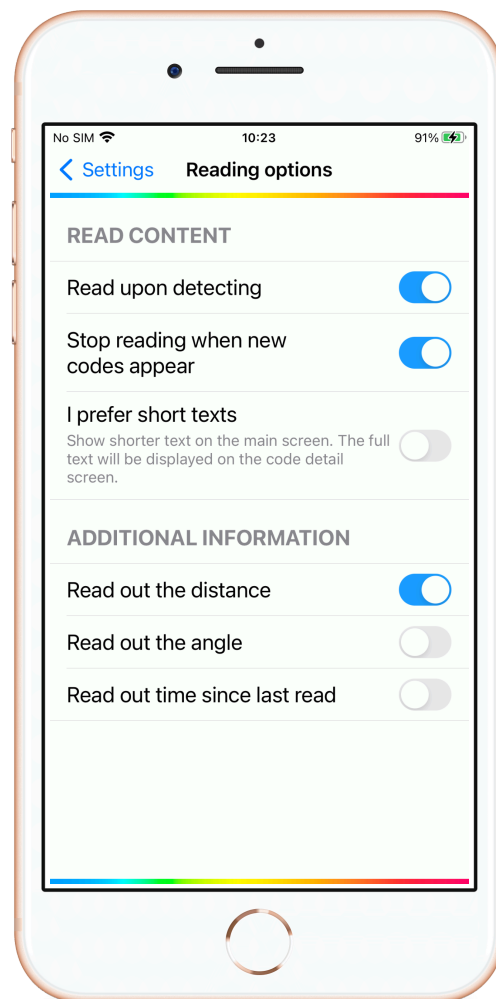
No SIM 10:23 91%

< Settings Reading options

READ CONTENT

Read upon detecting

Stop reading when new codes appear

I prefer short texts
Show shorter text on the main screen. The full text will be displayed on the code detail screen.

ADDITIONAL INFORMATION

Read out the distance

Read out the angle

Read out time since last read